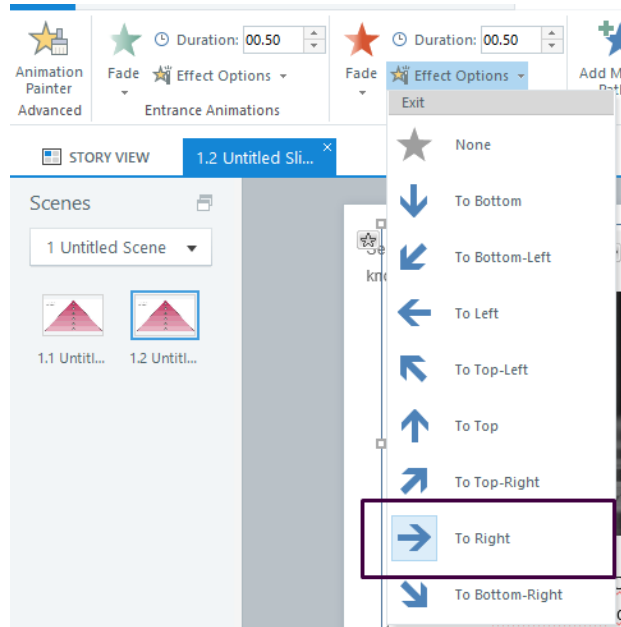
Animation Painter
Advanced

Fade

Duration: 00.50

Effect Options

Entrance Animations

Fade

Duration: 00.50

Effect Options

Add M
Path

STORY VIEW

1.2 Untitled Sli...

Scenes

1 Untitled Scene

1.1 Untitl...

1.2 Untitl...

Se
kn

Exit

None

To Bottom

To Bottom-Left

To Left

To Top-Left

To Top

To Top-Right

To Right

To Bottom-Right